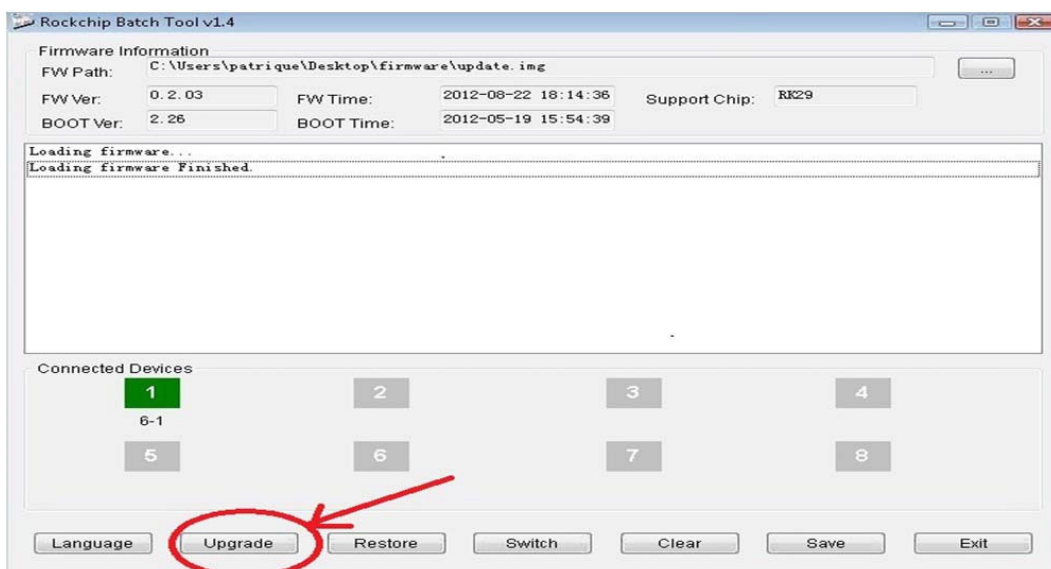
Rockchip Batch Tool v1.4

Firmware Information

FW Path: C:\Users\patrique\Desktop\firmware\update.img ...

FW Ver: 0.2.03 FW Time: 2012-08-22 18:14:36 Support Chip: RK29

BOOT Ver: 2.26 BOOT Time: 2012-05-19 15:54:39

Loading firmware...
Loading firmware Finished.

Connected Devices

1
6-1
2
3
4
5
6
7
8

Language Upgrade Restore Switch Clear Save Exit